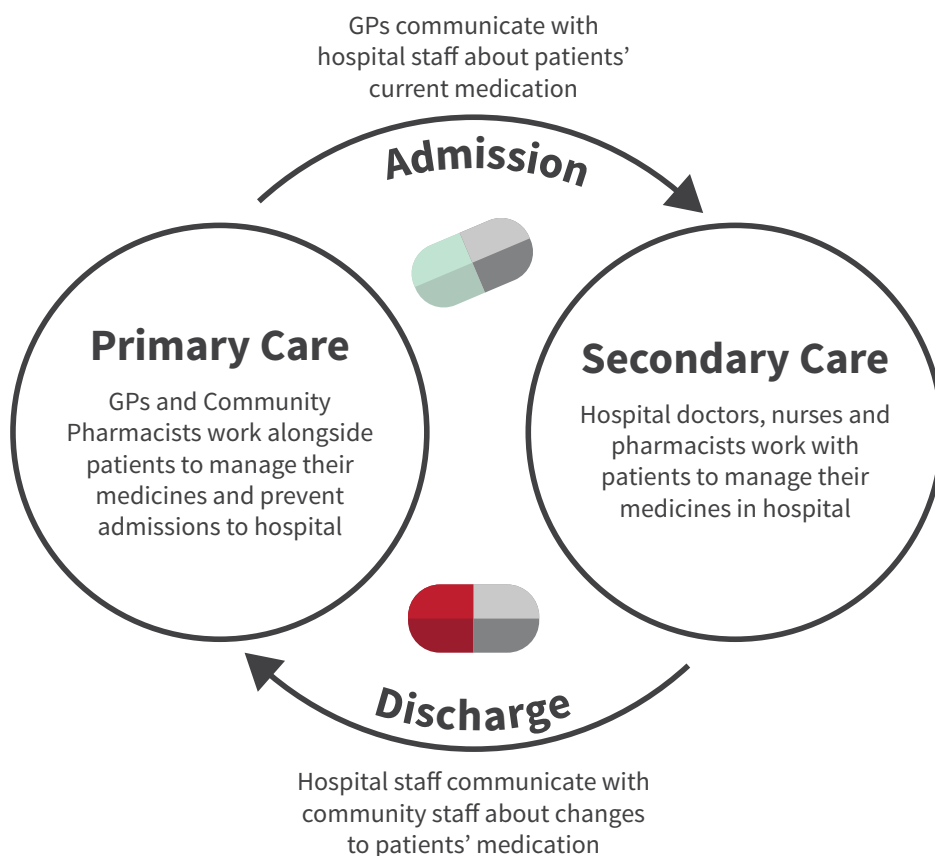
GPs communicate with hospital staff about patients' current medication

Admission

Primary Care

GPs and Community Pharmacists work alongside patients to manage their medicines and prevent admissions to hospital

Secondary Care

Hospital doctors, nurses and pharmacists work with patients to manage their medicines in hospital

Discharge

Hospital staff communicate with community staff about changes to patients' medication